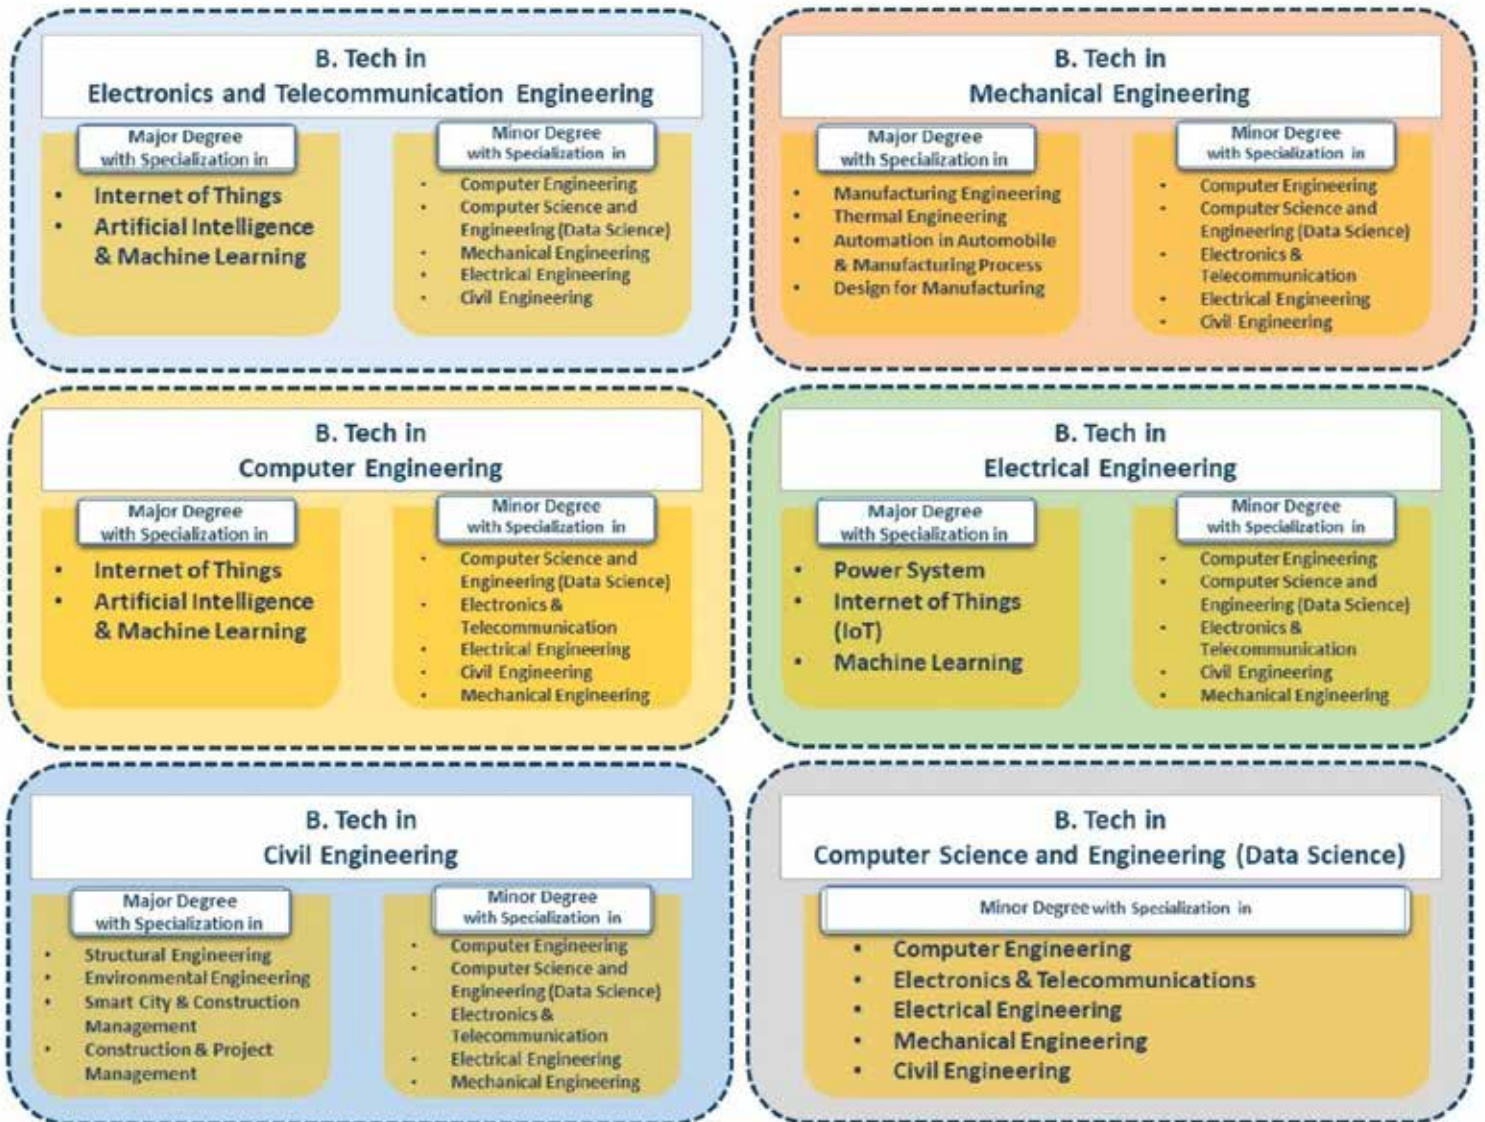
B. Tech in
Electronics and Telecommunication Engineering

Major Degree with Specialization in

- Internet of Things
- Artificial Intelligence & Machine Learning

Minor Degree with Specialization in

- Computer Engineering
- Computer Science and Engineering (Data Science)
- Mechanical Engineering
- Electrical Engineering
- Civil Engineering

B. Tech in
Mechanical Engineering

Major Degree with Specialization in

- Manufacturing Engineering
- Thermal Engineering
- Automation in Automobile & Manufacturing Process
- Design for Manufacturing

Minor Degree with Specialization in

- Computer Engineering
- Computer Science and Engineering (Data Science)
- Electronics & Telecommunication
- Electrical Engineering
- Civil Engineering

B. Tech in
Computer Engineering

Major Degree with Specialization in

- Internet of Things
- Artificial Intelligence & Machine Learning

Minor Degree with Specialization in

- Computer Science and Engineering (Data Science)
- Electronics & Telecommunication
- Electrical Engineering
- Civil Engineering
- Mechanical Engineering

B. Tech in
Electrical Engineering

Major Degree with Specialization in

- Power System
- Internet of Things (IoT)
- Machine Learning

Minor Degree with Specialization in

- Computer Engineering
- Computer Science and Engineering (Data Science)
- Electronics & Telecommunication
- Civil Engineering
- Mechanical Engineering

B. Tech in
Civil Engineering

Major Degree with Specialization in

- Structural Engineering
- Environmental Engineering
- Smart City & Construction Management
- Construction & Project Management

Minor Degree with Specialization in

- Computer Engineering
- Computer Science and Engineering (Data Science)
- Electronics & Telecommunication
- Electrical Engineering
- Mechanical Engineering

B. Tech in
Computer Science and Engineering (Data Science)

Minor Degree with Specialization in

- Computer Engineering
- Electronics & Telecommunications
- Electrical Engineering
- Mechanical Engineering
- Civil Engineering